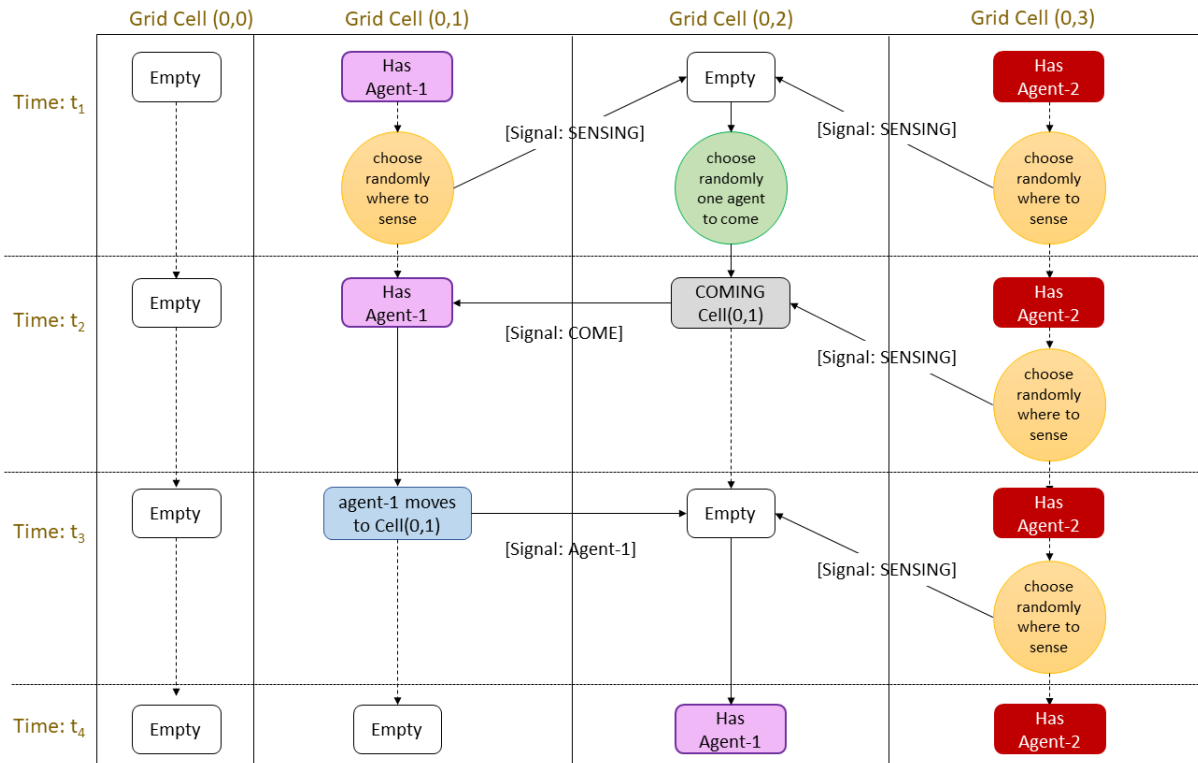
Grid Cell (0,0)
Grid Cell (0,1)
Grid Cell (0,2)
Grid Cell (0,3)

Time: $t_1$

Empty
Has Agent-1
choose randomly where to sense
[Signal: SENSING]
Empty
choose randomly one agent to come
[Signal: SENSING]
Has Agent-2
choose randomly where to sense

Time: $t_2$

Empty
Has Agent-1
[Signal: COME]
COMING Cell(0,1)
[Signal: SENSING]
Has Agent-2
choose randomly where to sense

Time: $t_3$

Empty
agent-1 moves to Cell(0,1)
[Signal: Agent-1]
Empty
[Signal: SENSING]
Has Agent-2
choose randomly where to sense

Time: $t_4$

Empty
Empty
Has Agent-1
Has Agent-2